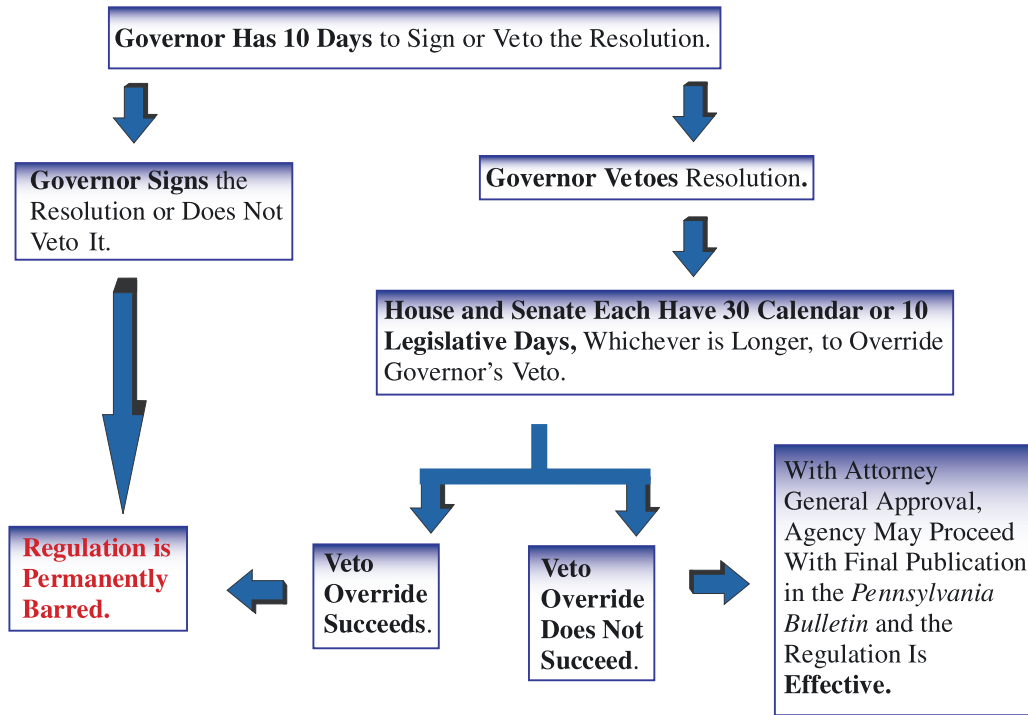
Governor Has 10 Days to Sign or Veto the Resolution.

Governor Signs the Resolution or Does Not Veto It.

Governor Vetoes Resolution.

House and Senate Each Have 30 Calendar or 10 Legislative Days, Whichever is Longer, to Override Governor's Veto.

Regulation is Permanently Barred.

Veto Override Succeeds.

Veto Override Does Not Succeed.

With Attorney General Approval, Agency May Proceed With Final Publication in the Pennsylvania Bulletin and the Regulation Is Effective.